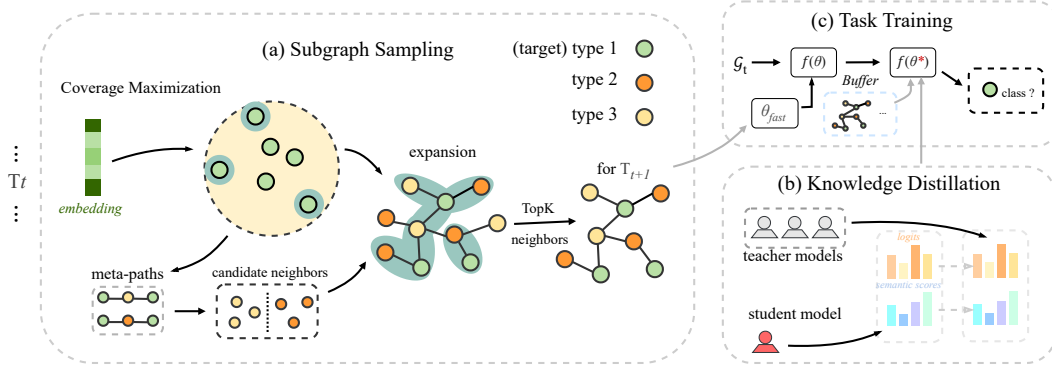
⋮
T$t$
⋮

(a) Subgraph Sampling

(target) type 1
type 2
type 3

Coverage Maximization

embedding

expansion

TopK
neighbors

for T$_{t+1}$

meta-paths

candidate neighbors

(c) Task Training

$\mathcal{G}_t$

$f(\theta)$

$f(\theta^*)$

Buffer

$\theta_{fast}$

...

class ?

(b) Knowledge Distillation

teacher models

logits

semantic scores

student model